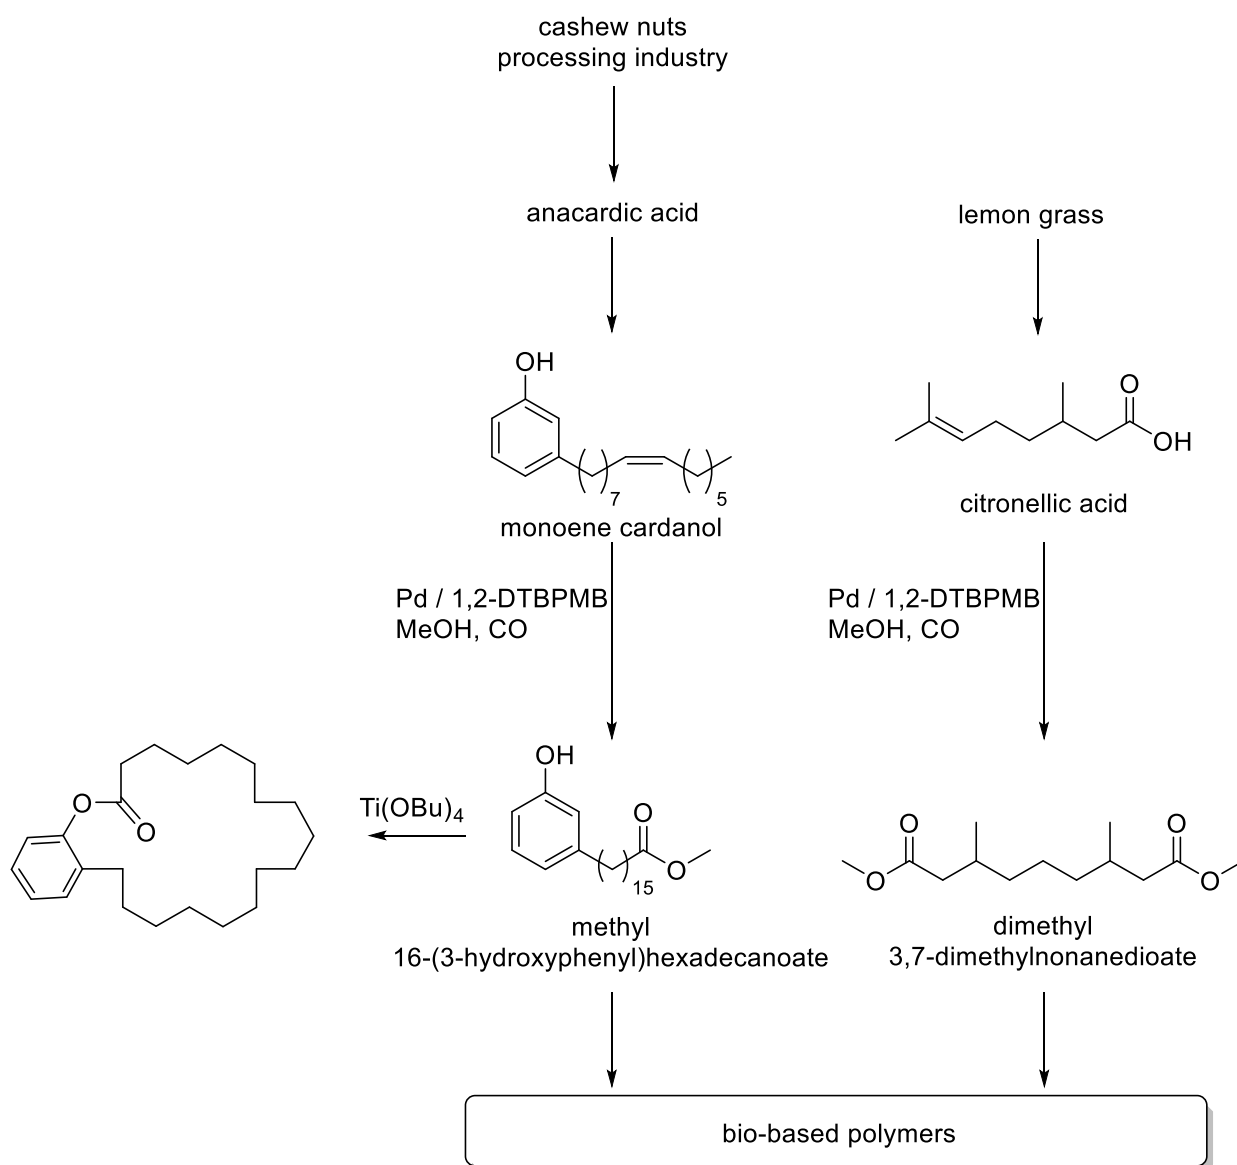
cashew nuts processing industry

anacardic acid

lemon grass

OH

7

5

monoene cardanol

O

OH

citronellic acid

Pd / 1,2-DTBPMB
MeOH, CO

Pd / 1,2-DTBPMB
MeOH, CO

O

O

Ti(OBu)$_4$

OH

O

15

O

methyl
16-(3-hydroxyphenyl)hexadecanoate

O

O

O

O

dimethyl
3,7-dimethylnonanedioate

bio-based polymers